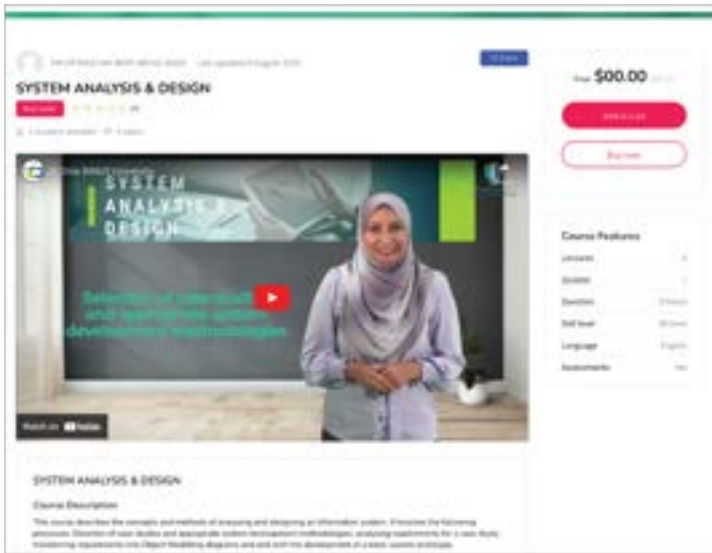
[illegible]

SYSTEM ANALYSIS & DESIGN

Best seller

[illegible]

SYSTEM ANALYSIS & DESIGN

Selection of case study and appropriate system development methodologies

Watch on YouTube

SYSTEM ANALYSIS & DESIGN

Course Description

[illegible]

Free $00.00

Add to cart

Buy now

Course Features

Lectures

Quizzes

Duration

Skill level

Language

Assessments